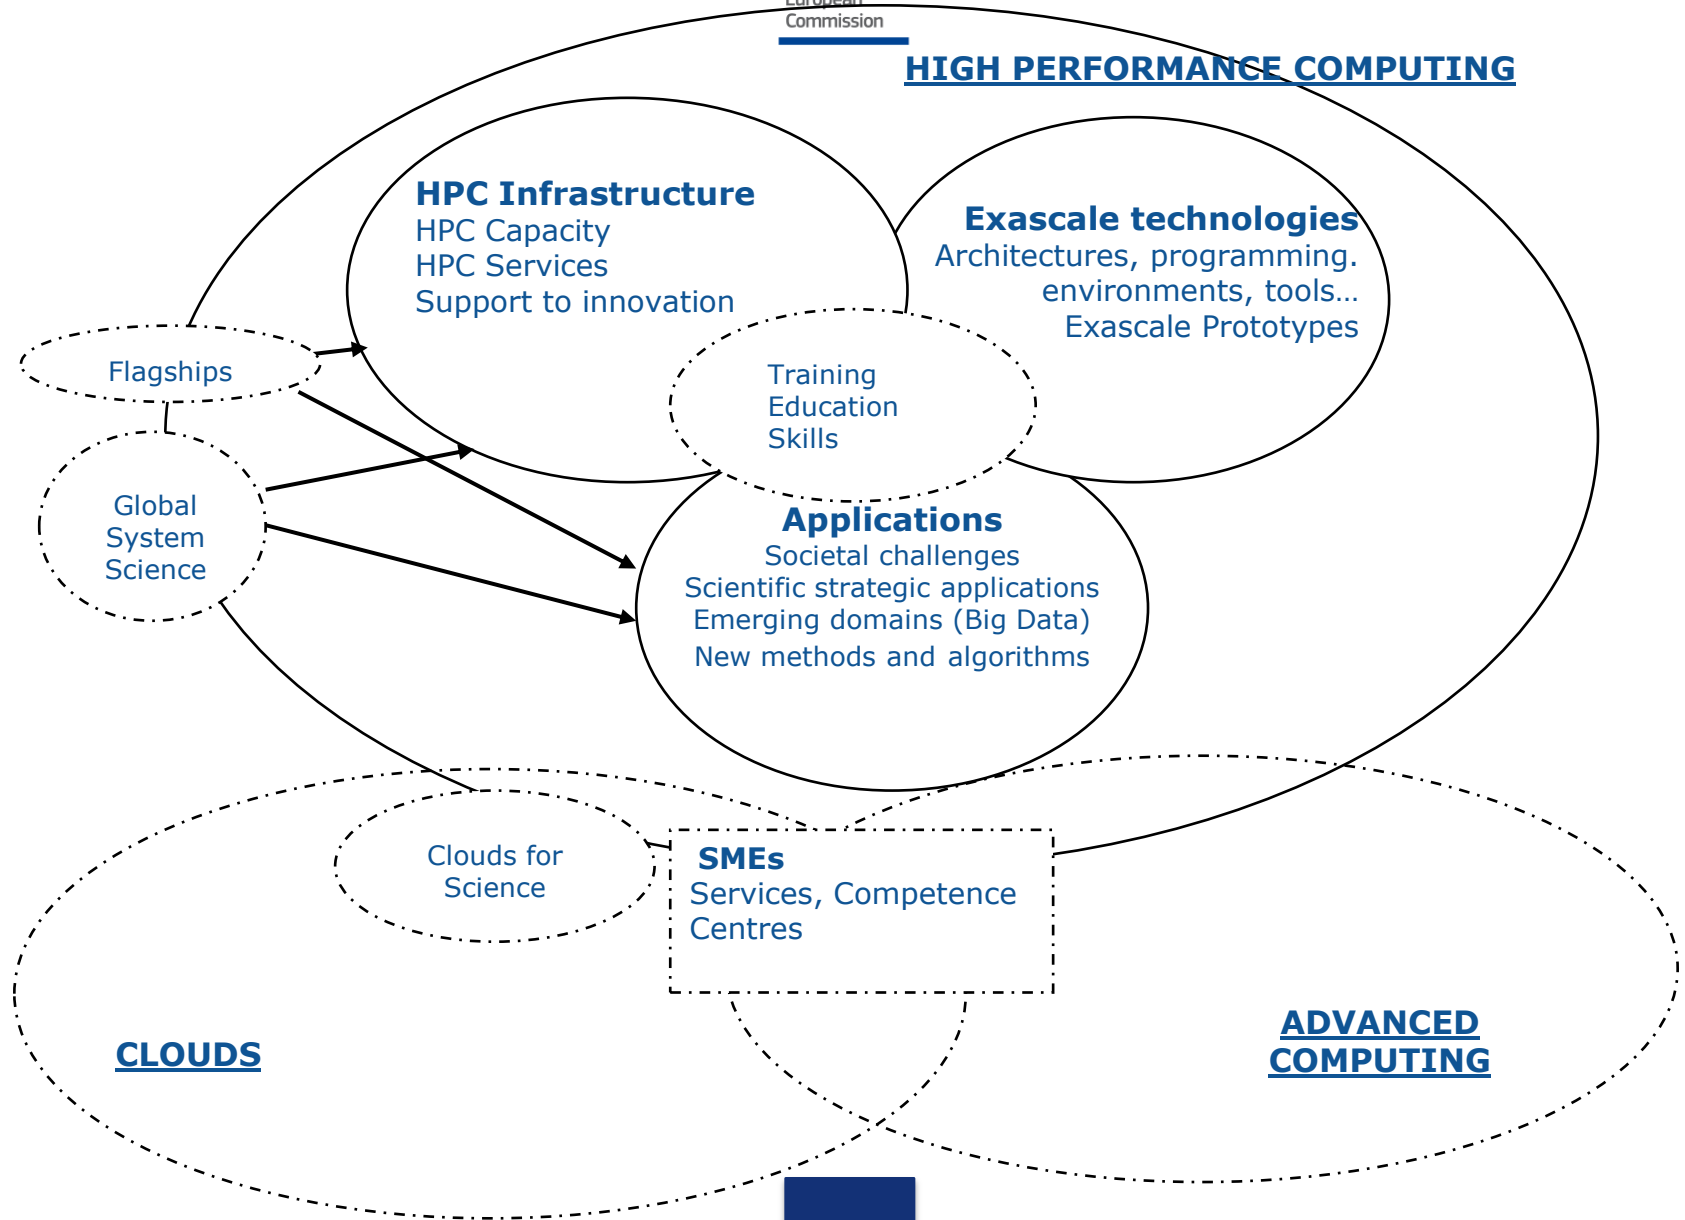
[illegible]
Commission

HIGH PERFORMANCE COMPUTING

HPC Infrastructure
HPC Capacity
HPC Services
Support to innovation

Exascale technologies
Architectures, programming.
environments, tools…
Exascale Prototypes

Flagships

Training
Education
Skills

Global
System
Science

Applications
Societal challenges
Scientific strategic applications
Emerging domains (Big Data)
New methods and algorithms

Clouds for
Science

SMEs
Services, Competence
Centres

CLOUDS

ADVANCED
COMPUTING